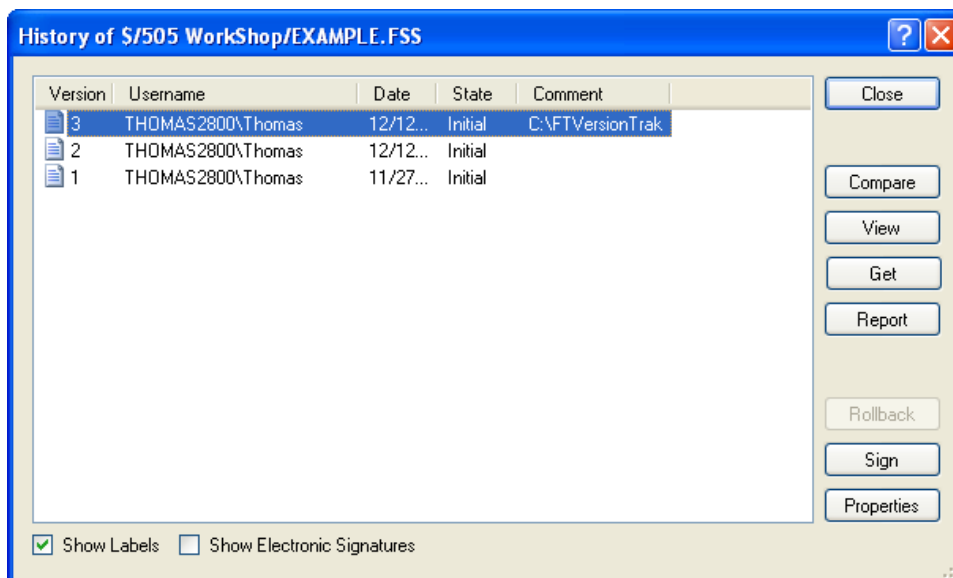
History of $/505 WorkShop/EXAMPLE.FSS

| Version | Username | Date | State | Comment |
|---|---|---|---|---|
| 3 | THOMAS2800\Thomas | 12/12... | Initial | C:\FTVersionTrak |
| 2 | THOMAS2800\Thomas | 12/12... | Initial | |
| 1 | THOMAS2800\Thomas | 11/27... | Initial | |

Close

Compare

View

Get

Report

Rollback

Sign

Properties

Show Labels

Show Electronic Signatures